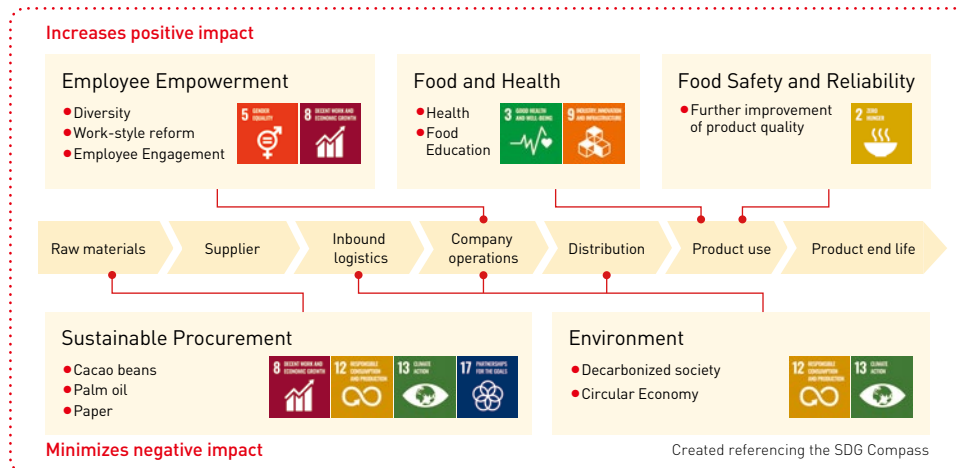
Increases positive impact

Employee Empowerment

- Diversity
- Work-style reform
- Employee Engagement

5 GENDER EQUALITY

8 DECENT WORK AND ECONOMIC GROWTH

Food and Health

- Health
- Food Education

3 GOOD HEALTH AND WELL-BEING

9 INDUSTRY, INNOVATION AND INFRASTRUCTURE

Food Safety and Reliability

- Further improvement of product quality

2 ZERO HUNGER

Raw materials

Supplier

Inbound logistics

Company operations

Distribution

Product use

Product end life

Sustainable Procurement

- Cacao beans
- Palm oil
- Paper

8 DECENT WORK AND ECONOMIC GROWTH

12 RESPONSIBLE CONSUMPTION AND PRODUCTION

13 CLIMATE ACTION

17 PARTNERSHIPS FOR THE GOALS

Environment

- Decarbonized society
- Circular Economy

12 RESPONSIBLE CONSUMPTION AND PRODUCTION

13 CLIMATE ACTION

Minimizes negative impact

Created referencing the SDG Compass